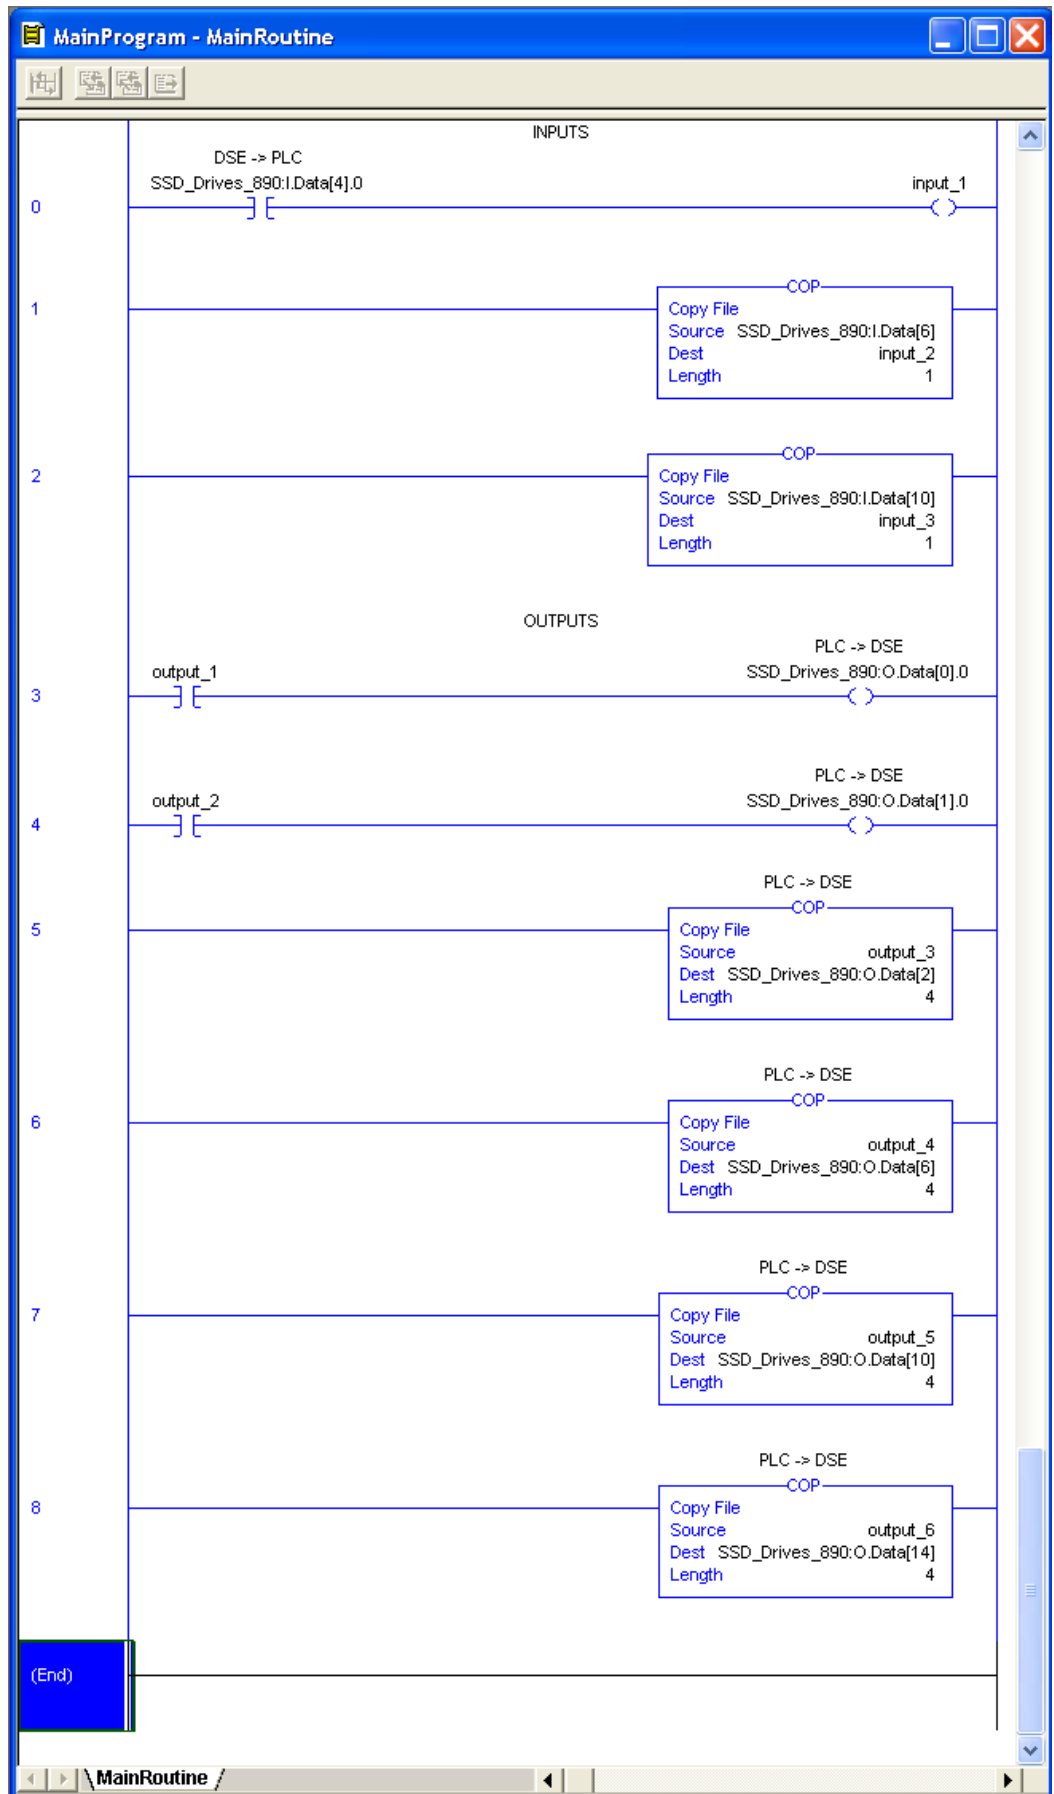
MainProgram - MainRoutine

INPUTS

DSE -> PLC
SSD_Drives_890:I.Data[4].0

input_1

0

1

COP
Copy File
Source SSD_Drives_890:I.Data[6]
Dest input_2
Length 1

2

COP
Copy File
Source SSD_Drives_890:I.Data[10]
Dest input_3
Length 1

OUTPUTS

3

output_1

PLC -> DSE
SSD_Drives_890:O.Data[0].0

4

output_2

PLC -> DSE
SSD_Drives_890:O.Data[1].0

5

PLC -> DSE
COP
Copy File
Source output_3
Dest SSD_Drives_890:O.Data[2]
Length 4

6

PLC -> DSE
COP
Copy File
Source output_4
Dest SSD_Drives_890:O.Data[6]
Length 4

7

PLC -> DSE
COP
Copy File
Source output_5
Dest SSD_Drives_890:O.Data[10]
Length 4

8

PLC -> DSE
COP
Copy File
Source output_6
Dest SSD_Drives_890:O.Data[14]
Length 4

(End)

MainRoutine